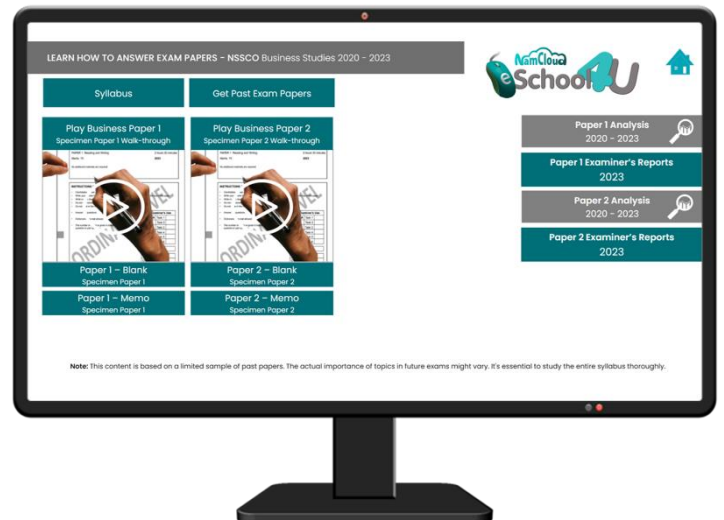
LEARN HOW TO ANSWER EXAM PAPERS - NSSCO Business Studies 2020 - 2023

NamCloud eSchool4U

Syllabus

Get Past Exam Papers

Play Business Paper 1
Specimen Paper 1 Walk-through

Play Business Paper 2
Specimen Paper 2 Walk-through

INSTRUCTIONS

ORDINARY LEVEL

Paper 1 – Blank
Specimen Paper 1

Paper 2 – Blank
Specimen Paper 2

Paper 1 – Memo
Specimen Paper 1

Paper 2 – Memo
Specimen Paper 2

Paper 1 Analysis
2020 - 2023

Paper 1 Examiner's Reports
2023

Paper 2 Analysis
2020 - 2023

Paper 2 Examiner's Reports
2023

Note: This content is based on a limited sample of past papers. The actual importance of topics in future exams might vary. It's essential to study the entire syllabus thoroughly.